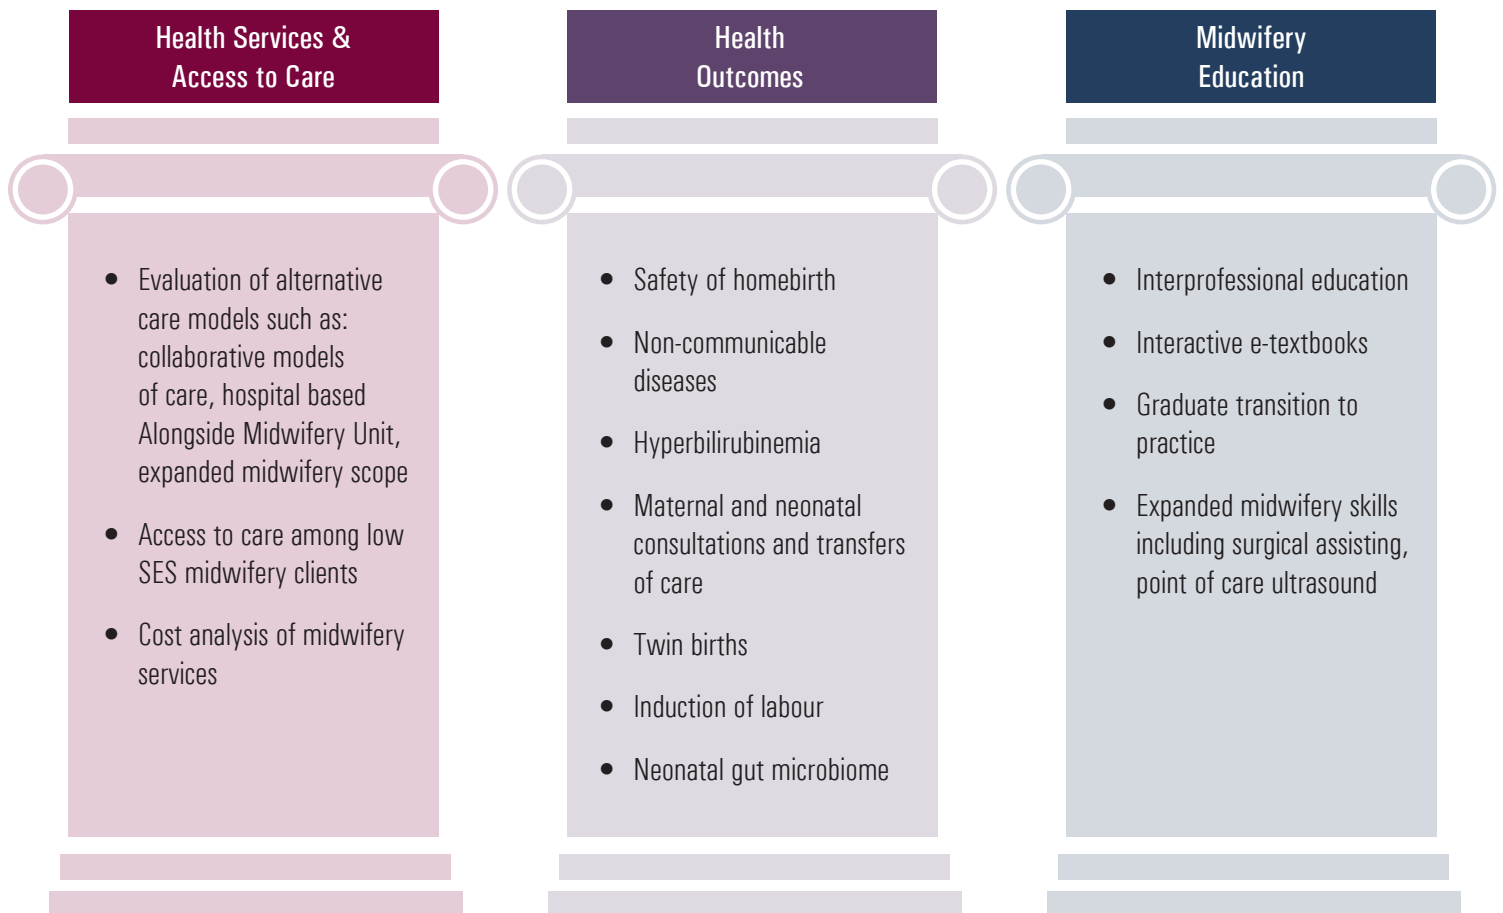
Health Services & Access to Care

- Evaluation of alternative care models such as: collaborative models of care, hospital based Alongside Midwifery Unit, expanded midwifery scope
- Access to care among low SES midwifery clients
- Cost analysis of midwifery services

Health Outcomes

- Safety of homebirth
- Non-communicable diseases
- Hyperbilirubinemia
- Maternal and neonatal consultations and transfers of care
- Twin births
- Induction of labour
- Neonatal gut microbiome

Midwifery Education

- Interprofessional education
- Interactive e-textbooks
- Graduate transition to practice
- Expanded midwifery skills including surgical assisting, point of care ultrasound